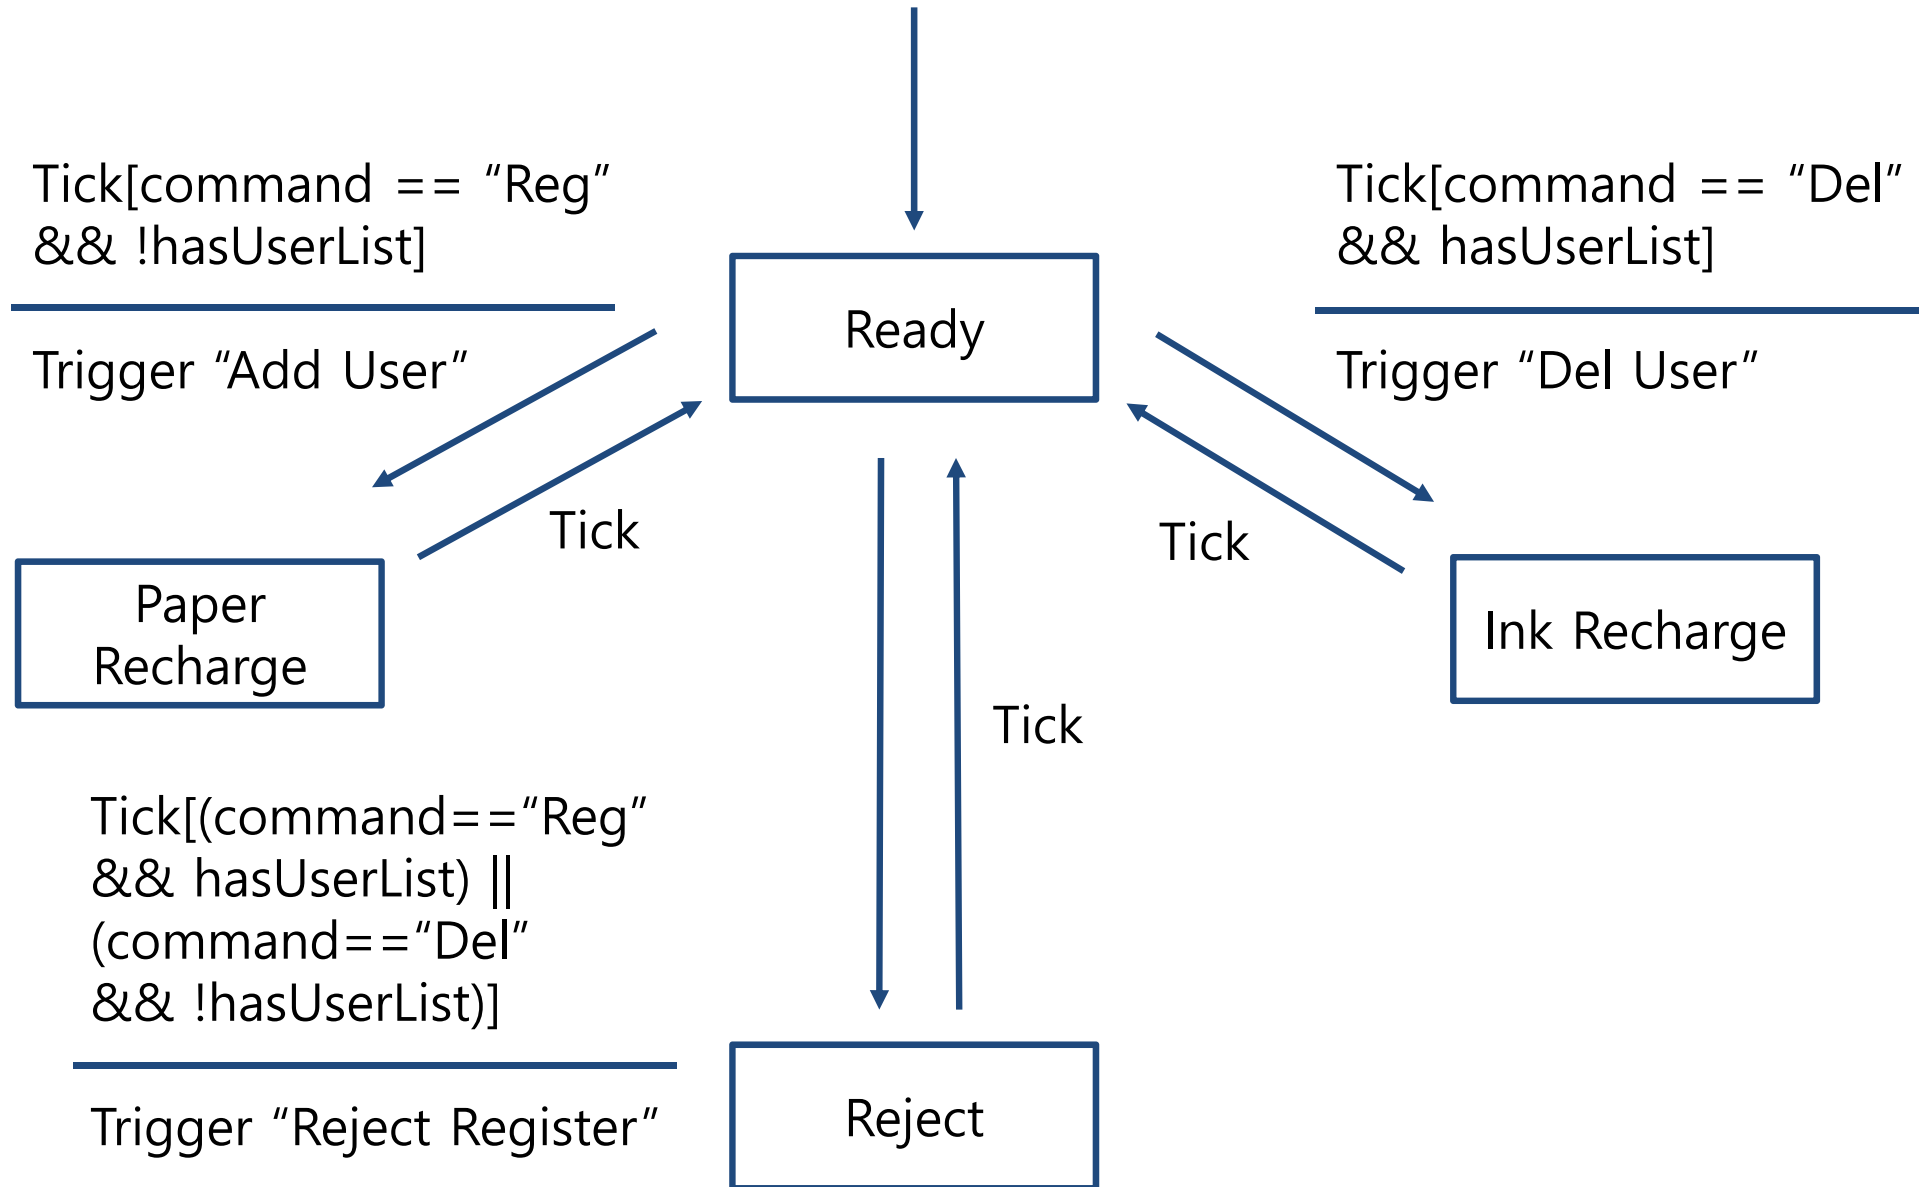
Tick[command == “Reg” && !hasUserList]

Trigger “Add User”

Ready

Tick[command == “Del” && hasUserList]

Trigger “Del User”

Tick

Tick

Paper Recharge

Ink Recharge

Tick

Tick[(command==“Reg” && hasUserList) || (command==“Del” && !hasUserList)]

Trigger “Reject Register”

Reject